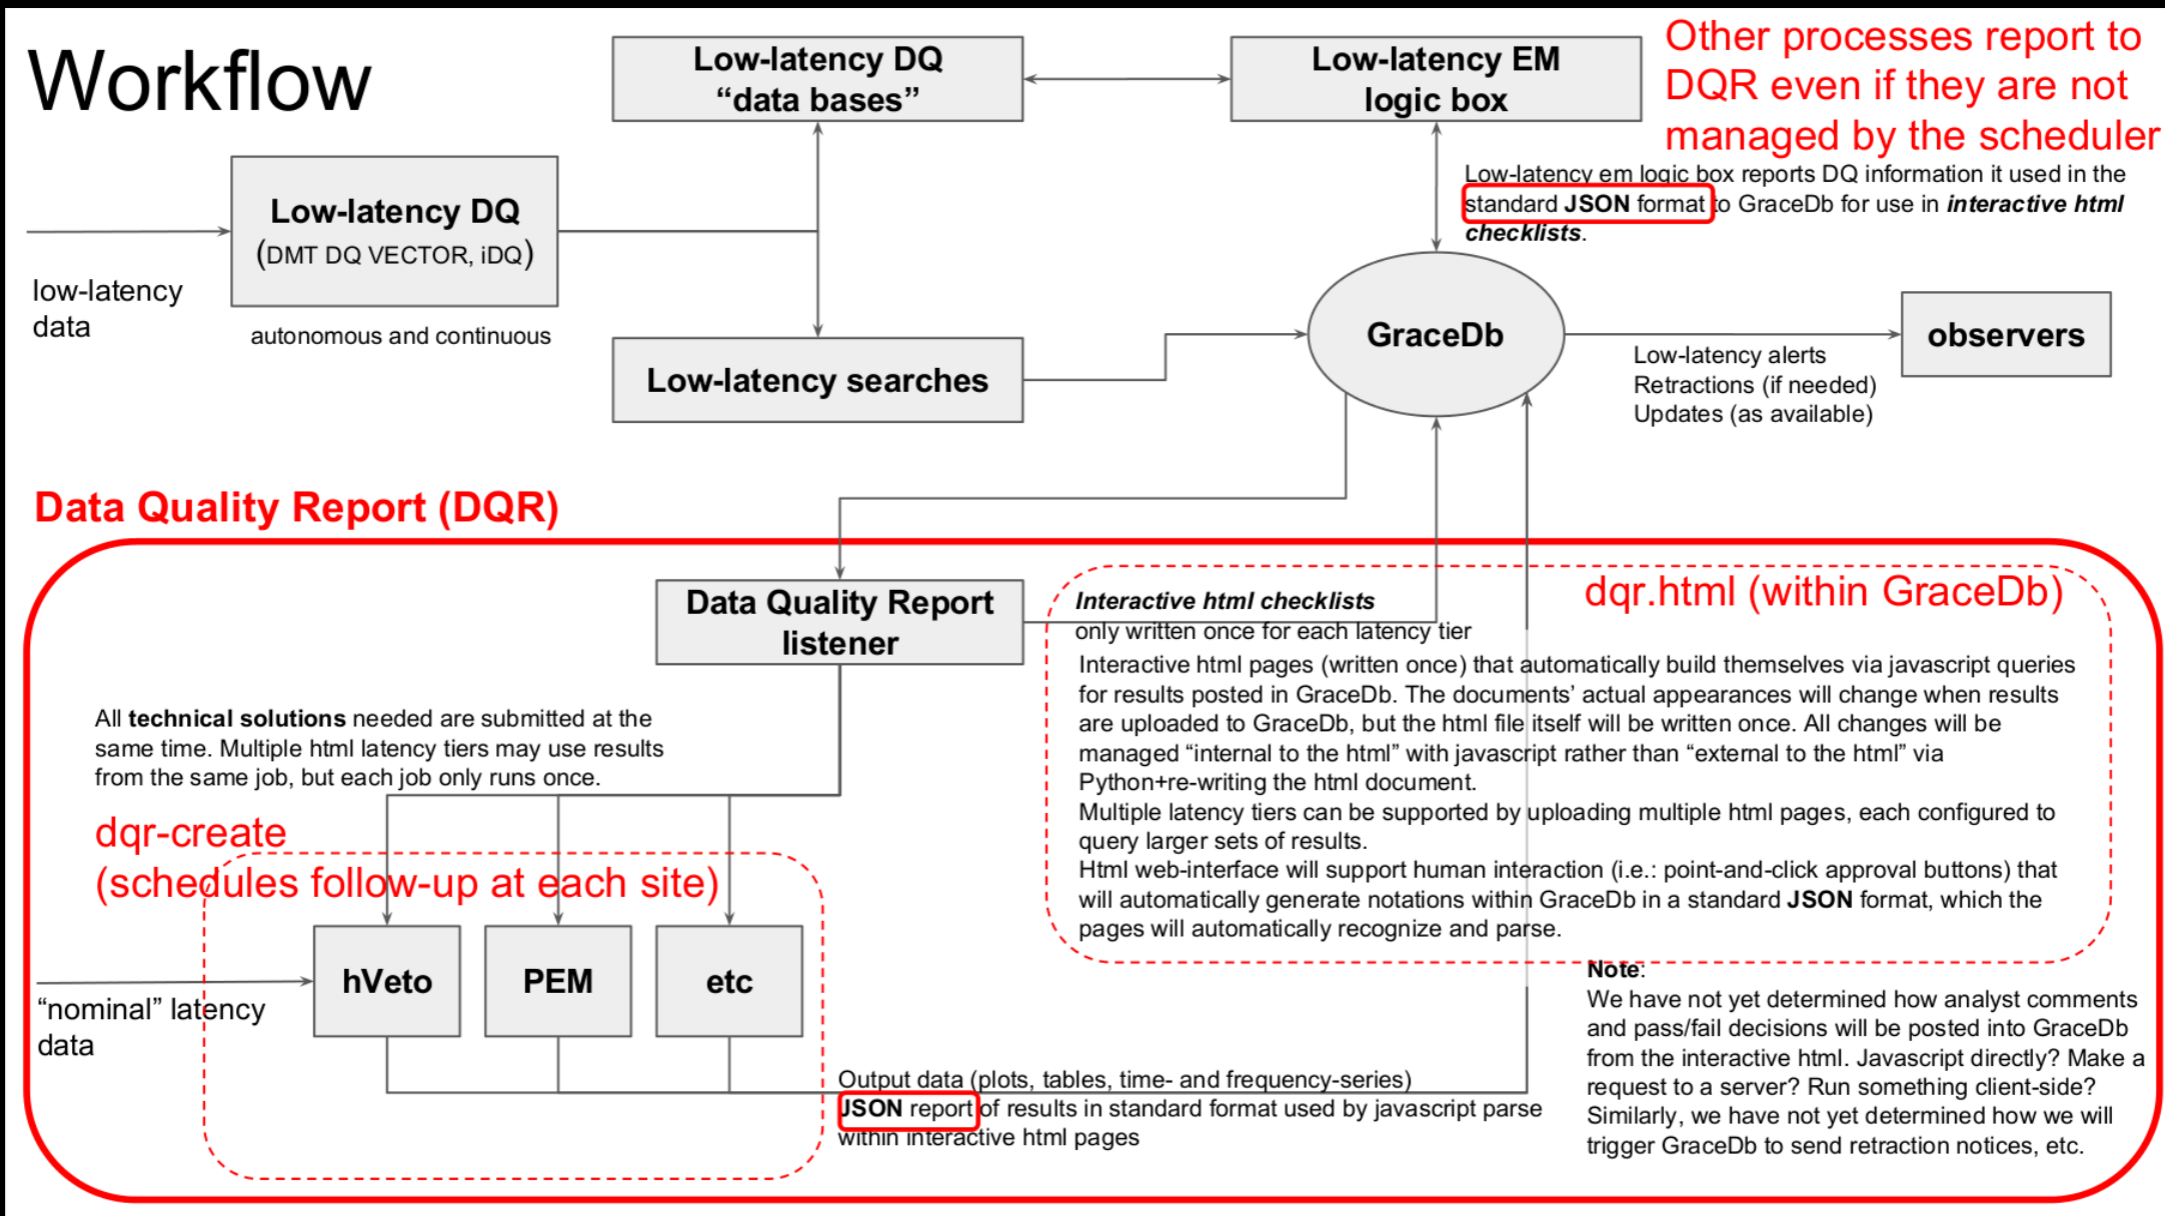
Workflow

Low-latency DQ "data bases"

Low-latency EM logic box

Other processes report to DQR even if they are not managed by the scheduler

Low-latency DQ (DMT DQ VECTOR, iDQ)

low-latency data

autonomous and continuous

Low-latency searches

Low-latency em logic box reports DQ information it used in the standard **JSON** format to GraceDb for use in ***interactive html checklists***.

GraceDb

observers

Low-latency alerts
Retractions (if needed)
Updates (as available)

Data Quality Report (DQR)

Data Quality Report listener

***Interactive html checklists***
only written once for each latency tier

dqr.html (within GraceDb)

Interactive html pages (written once) that automatically build themselves via javascript queries for results posted in GraceDb. The documents' actual appearances will change when results are uploaded to GraceDb, but the html file itself will be written once. All changes will be managed "internal to the html" with javascript rather than "external to the html" via Python+re-writing the html document.
Multiple latency tiers can be supported by uploading multiple html pages, each configured to query larger sets of results.
Html web-interface will support human interaction (i.e.: point-and-click approval buttons) that will automatically generate notations within GraceDb in a standard **JSON** format, which the pages will automatically recognize and parse.

All **technical solutions** needed are submitted at the same time. Multiple html latency tiers may use results from the same job, but each job only runs once.

dqr-create
(schedules follow-up at each site)

hVeto

PEM

etc

"nominal" latency data

**Note**:
We have not yet determined how analyst comments and pass/fail decisions will be posted into GraceDb from the interactive html. Javascript directly? Make a request to a server? Run something client-side? Similarly, we have not yet determined how we will trigger GraceDb to send retraction notices, etc.

Output data (plots, tables, time- and frequency-series)
**JSON** report of results in standard format used by javascript parse within interactive html pages